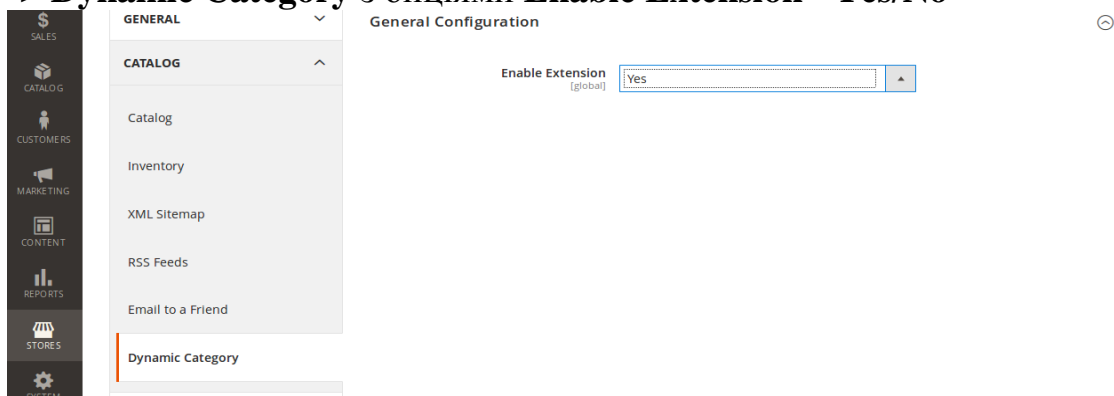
→ Dynamic Category с опциями Enable Extension – Yes/No

SALES
CATALOG
CUSTOMERS
MARKETING
CONTENT
REPORTS
STORES
SYSTEM

GENERAL
CATALOG
Catalog
Inventory
XML Sitemap
RSS Feeds
Email to a Friend
Dynamic Category

General Configuration

Enable Extension [global] Yes